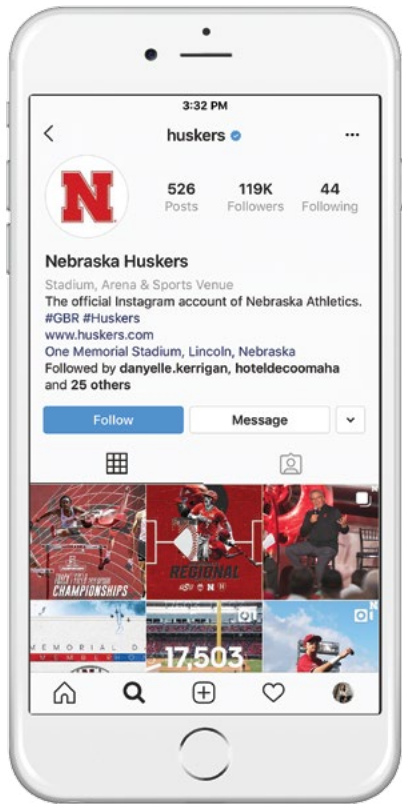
3:32 PM

huskers

N

526
Posts

119K
Followers

44
Following

Nebraska Huskers
Stadium, Arena & Sports Venue
The official Instagram account of Nebraska Athletics.
#GBR #Huskers
www.huskers.com
One Memorial Stadium, Lincoln, Nebraska
Followed by danyelle.kerrigan, hoteldecoomaha and 25 others

Follow
Message

CHAMPIONSHIPS
REGIONAL
MEMORIAL D
17,503